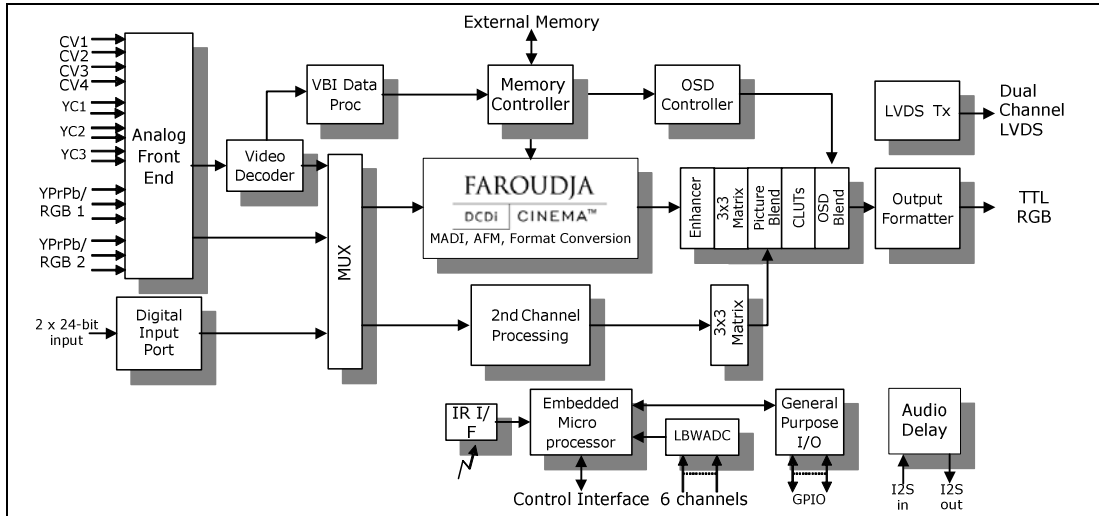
External Memory

CV1
CV2
CV3
CV4
YC1
YC2
YC3
YPrPb/ RGB 1
YPrPb/ RGB 2

Analog Front End

VBI Data Proc

Memory Controller

OSD Controller

LVDS Tx

Dual Channel LVDS

Video Decoder

MUX

FAROUDJA
DCDi CINEMA™
MADI, AFM, Format Conversion

Enhancer
3x3 Matrix
Picture Blend
CLUTs
OSD Blend

Output Formatter

TTL RGB

2 x 24-bit input

Digital Input Port

2nd Channel Processing

3x3 Matrix

IR I/F

Embedded Micro processor

LBWADC

General Purpose I/O

Audio Delay

Control Interface

6 channels

GPIO

I2S in

I2S out